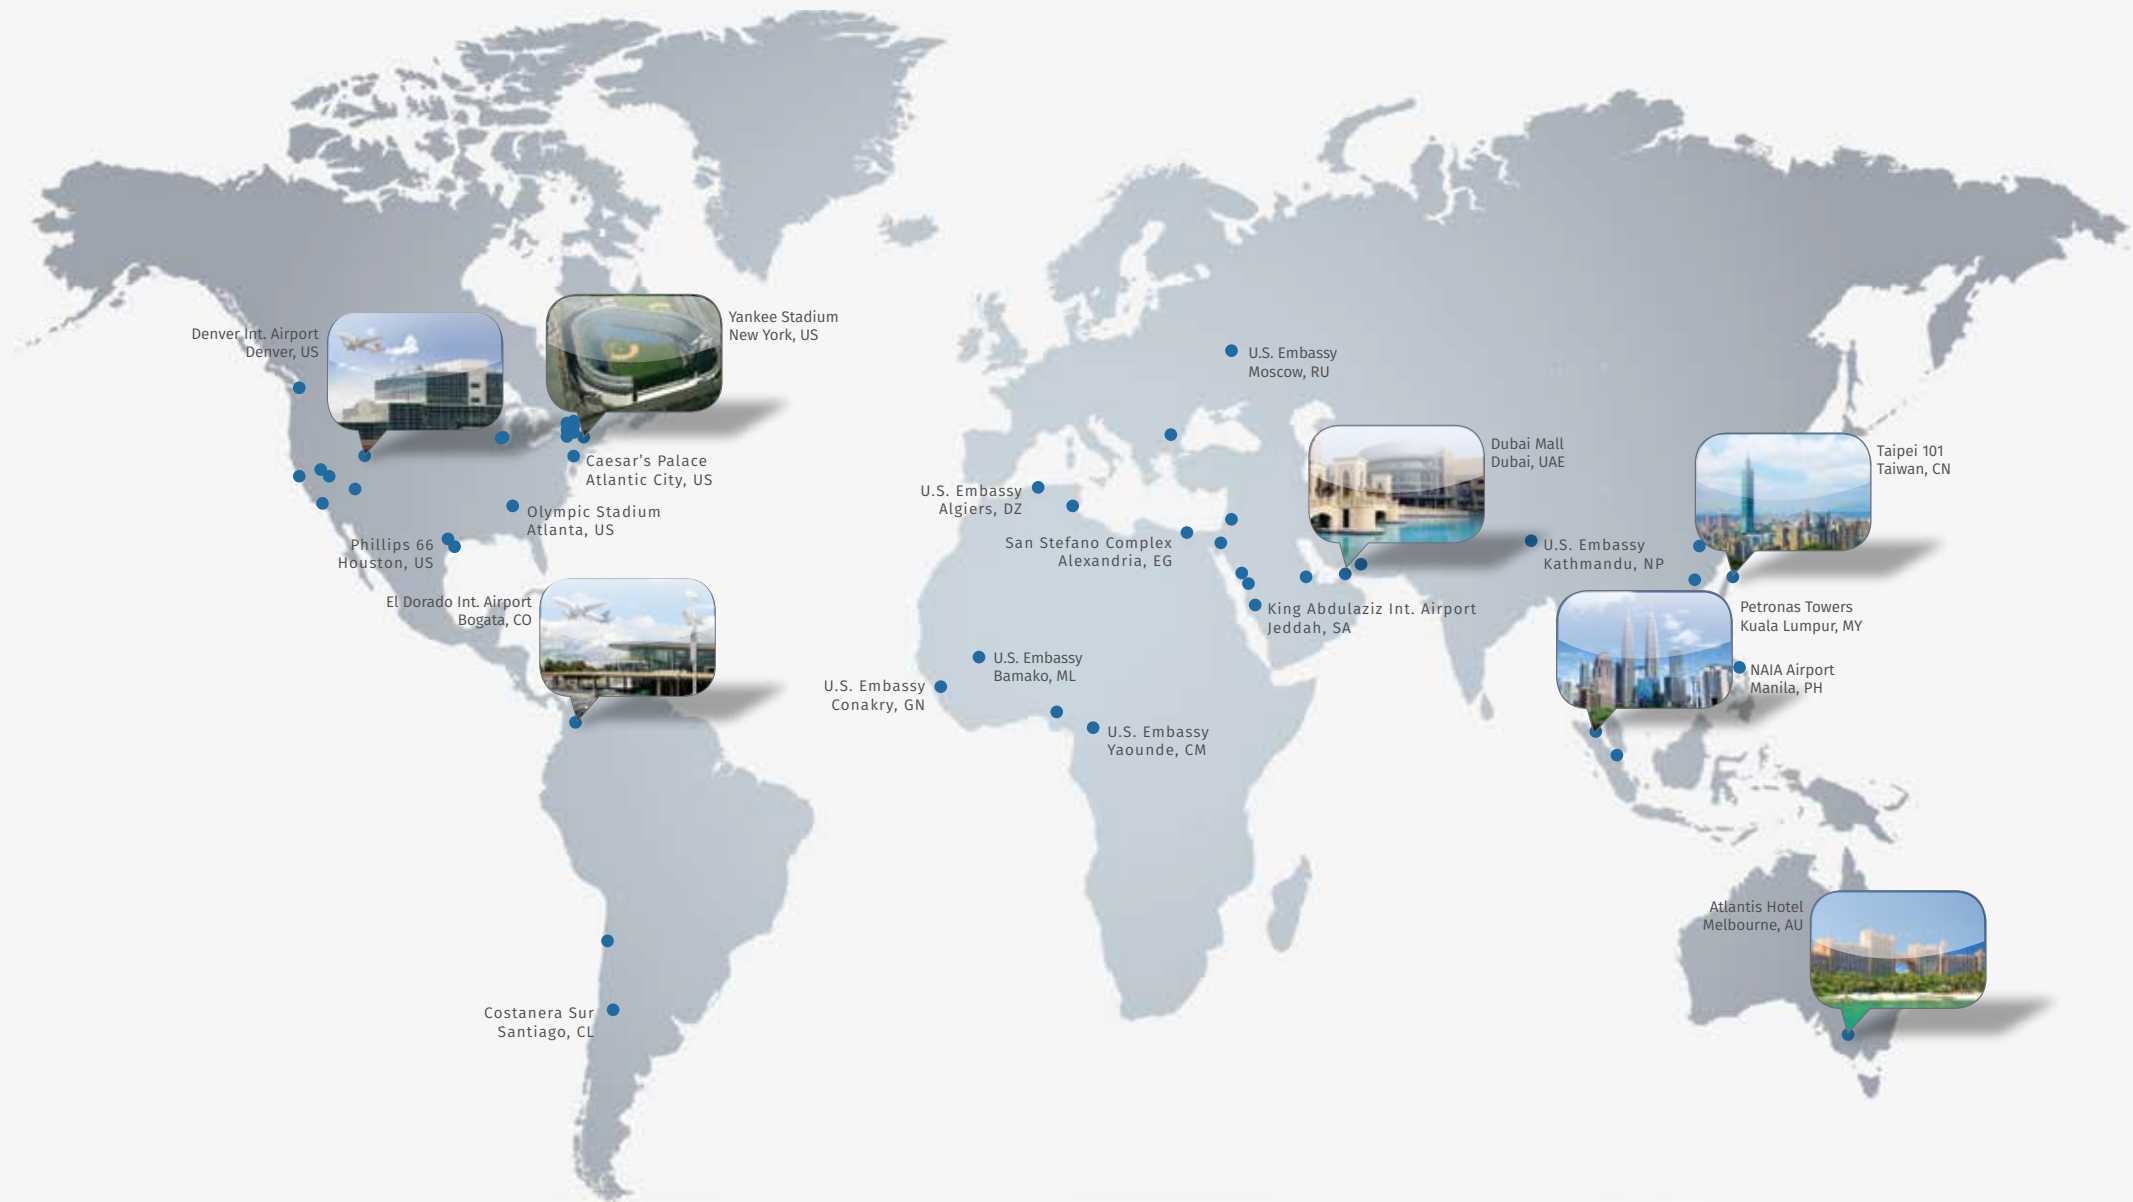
Denver Int. Airport
Denver, US

Yankee Stadium
New York, US

Caesar's Palace
Atlantic City, US

Olympic Stadium
Atlanta, US

Phillips 66
Houston, US

El Dorado Int. Airport
Bogata, CO

Costanera Sur
Santiago, CL

U.S. Embassy
Moscow, RU

U.S. Embassy
Algiers, DZ

San Stefano Complex
Alexandria, EG

Dubai Mall
Dubai, UAE

King Abdulaziz Int. Airport
Jeddah, SA

U.S. Embassy
Kathmandu, NP

Taipei 101
Taiwan, CN

Petronas Towers
Kuala Lumpur, MY

NAIA Airport
Manila, PH

U.S. Embassy
Bamako, ML

U.S. Embassy
Conakry, GN

U.S. Embassy
Yaounde, CM

Atlantis Hotel
Melbourne, AU